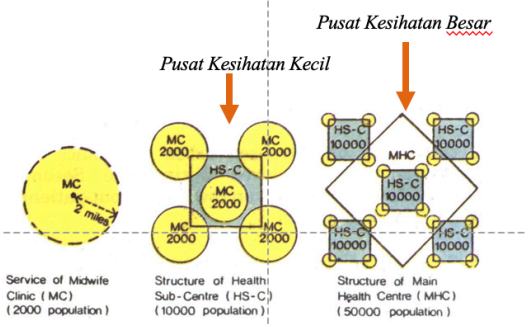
Pusat Kesihatan Besar

Pusat Kesihatan Kecil

MC
2 miles

MC 2000
MC 2000
HS-C
MC 2000
MC 2000
MC 2000

HS-C 10000
HS-C 10000
MHC
HS-C 10000
HS-C 10000
HS-C 10000

Service of Midwife Clinic (MC) (2000 population)

Structure of Health Sub-Centre (HS-C) (10000 population)

Structure of Main Health Centre (MHC) (50000 population)